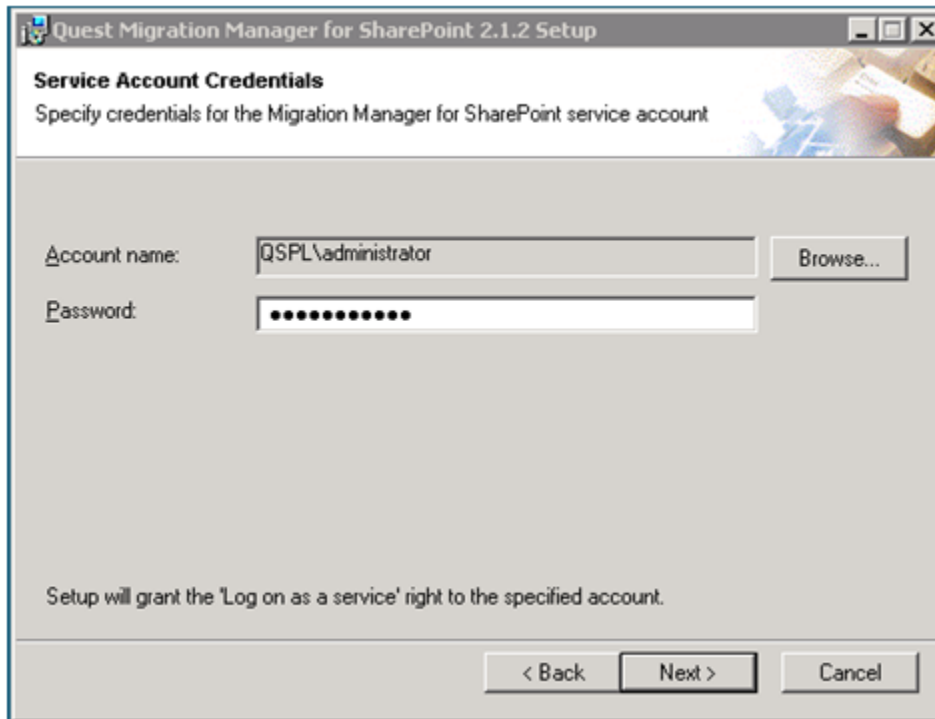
Quest Migration Manager for SharePoint 2.1.2 Setup

Service Account Credentials
Specify credentials for the Migration Manager for SharePoint service account

Account name: QSPL\administrator Browse...
Password: ●●●●●●●●●●●●

Setup will grant the 'Log on as a service' right to the specified account.

< Back Next > Cancel